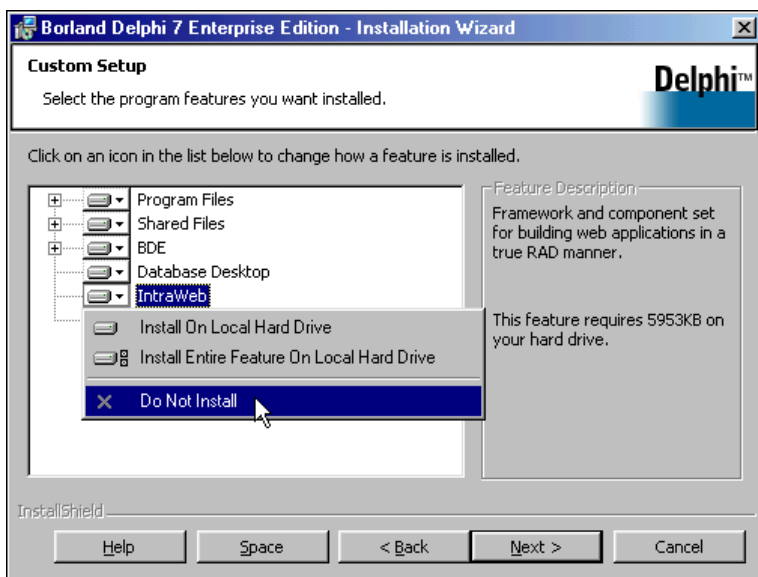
Borland Delphi 7 Enterprise Edition - Installation Wizard

Custom Setup

Select the program features you want installed.

Delphi™

Click on an icon in the list below to change how a feature is installed.

Program Files
Shared Files
BDE
Database Desktop
IntraWeb

Install On Local Hard Drive
Install Entire Feature On Local Hard Drive
Do Not Install

Feature Description

Framework and component set for building web applications in a true RAD manner.

This feature requires 5953KB on your hard drive.

InstallShield

Help
Space
< Back
Next >
Cancel